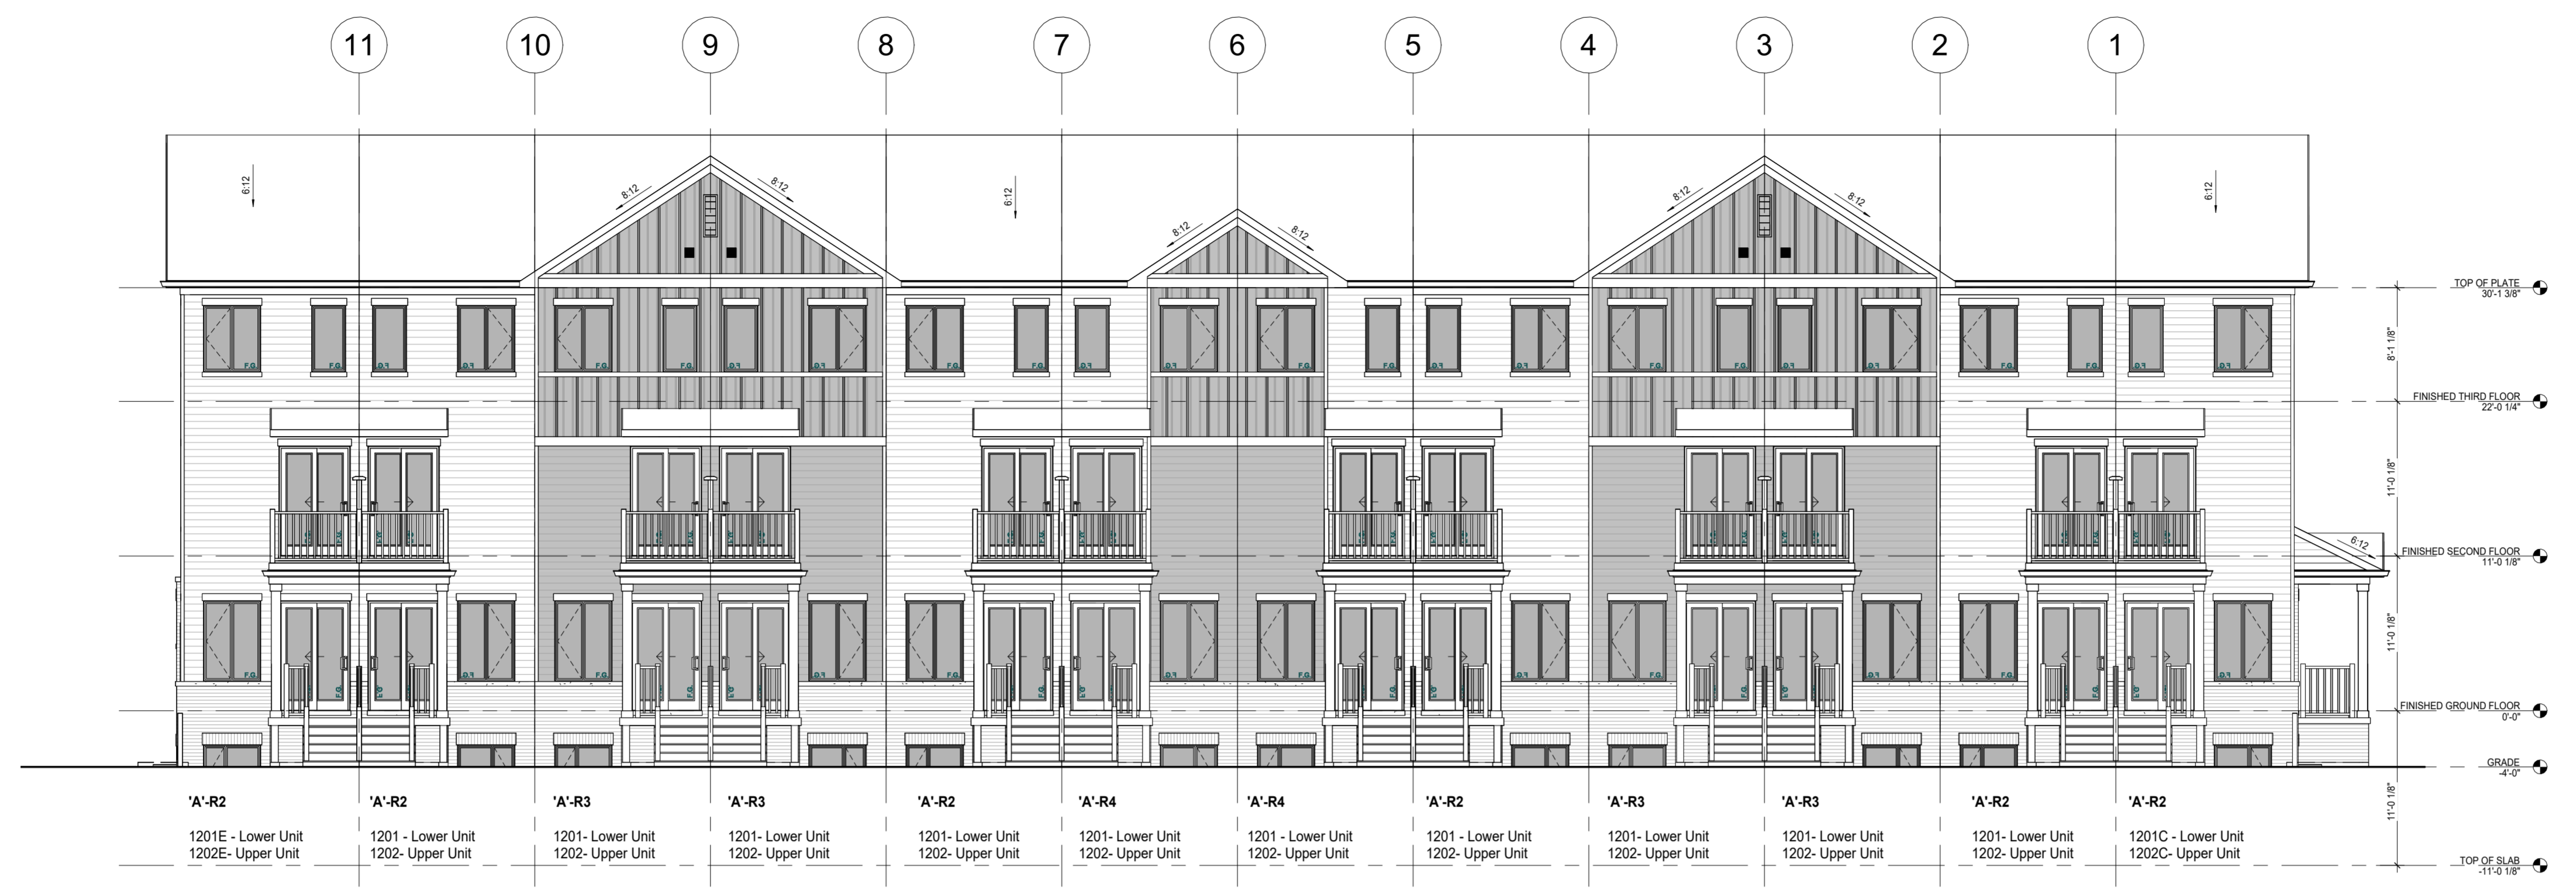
11 10 9 8 7 6 5 4 3 2 1

6:12
8:12
8:12
6:12
8:12
8:12
8:12
8:12
6:12
6:12

TOP OF PLATE
30'-1 3/8"

8'-1 1/8"

FINISHED THIRD FLOOR
22'-0 1/4"

11'-0 1/8"

FINISHED SECOND FLOOR
11'-0 1/8"

11'-0 1/8"

FINISHED GROUND FLOOR
0'-0"

GRADE
-4'-0"

11'-0 1/8"

TOP OF SLAB
-11'-0 1/8"

'A'-R2
1201E - Lower Unit
1202E- Upper Unit

'A'-R2
1201 - Lower Unit
1202- Upper Unit

'A'-R3
1201- Lower Unit
1202- Upper Unit

'A'-R3
1201- Lower Unit
1202- Upper Unit

'A'-R2
1201- Lower Unit
1202- Upper Unit

'A'-R4
1201- Lower Unit
1202- Upper Unit

'A'-R4
1201 - Lower Unit
1202- Upper Unit

'A'-R2
1201 - Lower Unit
1202- Upper Unit

'A'-R3
1201- Lower Unit
1202- Upper Unit

'A'-R3
1201- Lower Unit
1202- Upper Unit

'A'-R2
1201- Lower Unit
1202- Upper Unit

'A'-R2
1201C - Lower Unit
1202C- Upper Unit